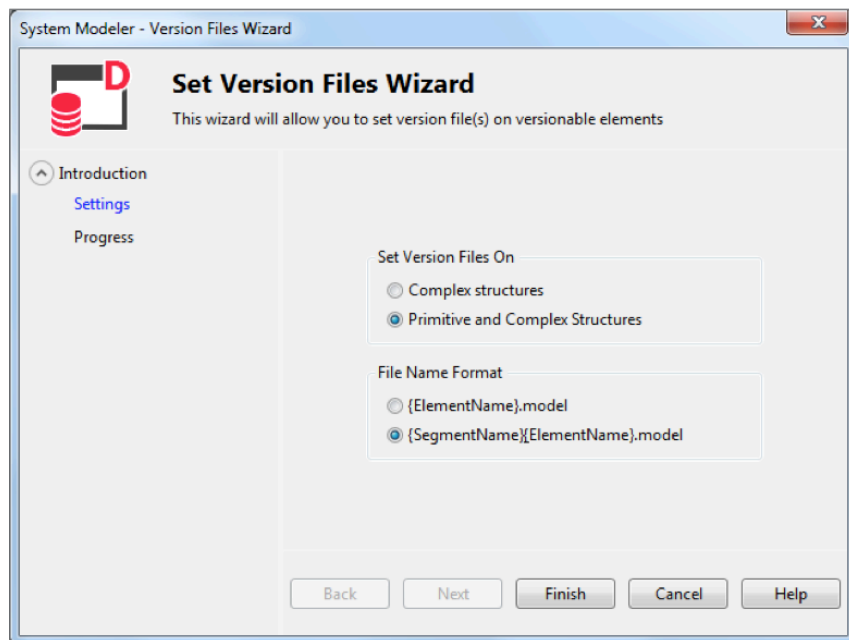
System Modeler - Version Files Wizard

D

Set Version Files Wizard

This wizard will allow you to set version file(s) on versionable elements

Introduction

Settings

Progress

Set Version Files On

Complex structures

Primitive and Complex Structures

File Name Format

{ElementName}.model

{SegmentName}{ElementName}.model

Back

Next

Finish

Cancel

Help